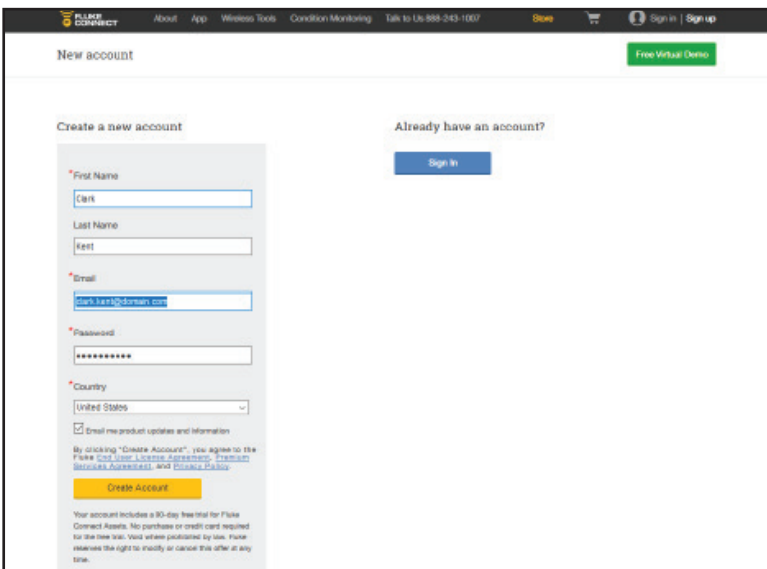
FLUKE CONNECT About App Wireless Tools Condition Monitoring Talk to Us 888-243-1007 Store Sign in | Sign up

New account

Free Virtual Demo

Create a new account

Already have an account?

Sign In

*First Name

Clark

Last Name

Kent

*Email

clark.kent@domain.com

*Password

•••••••••••

*Country

United States

Email me product updates and information

By clicking "Create Account", you agree to the Fluke End User License Agreement, Premium Services Agreement, and Privacy Policy.

Create Account

Your account includes a 90-day free trial for Fluke Connect Assets. No purchase or credit card required for the free trial. Void where prohibited by law. Fluke reserves the right to modify or cancel this offer at any time.